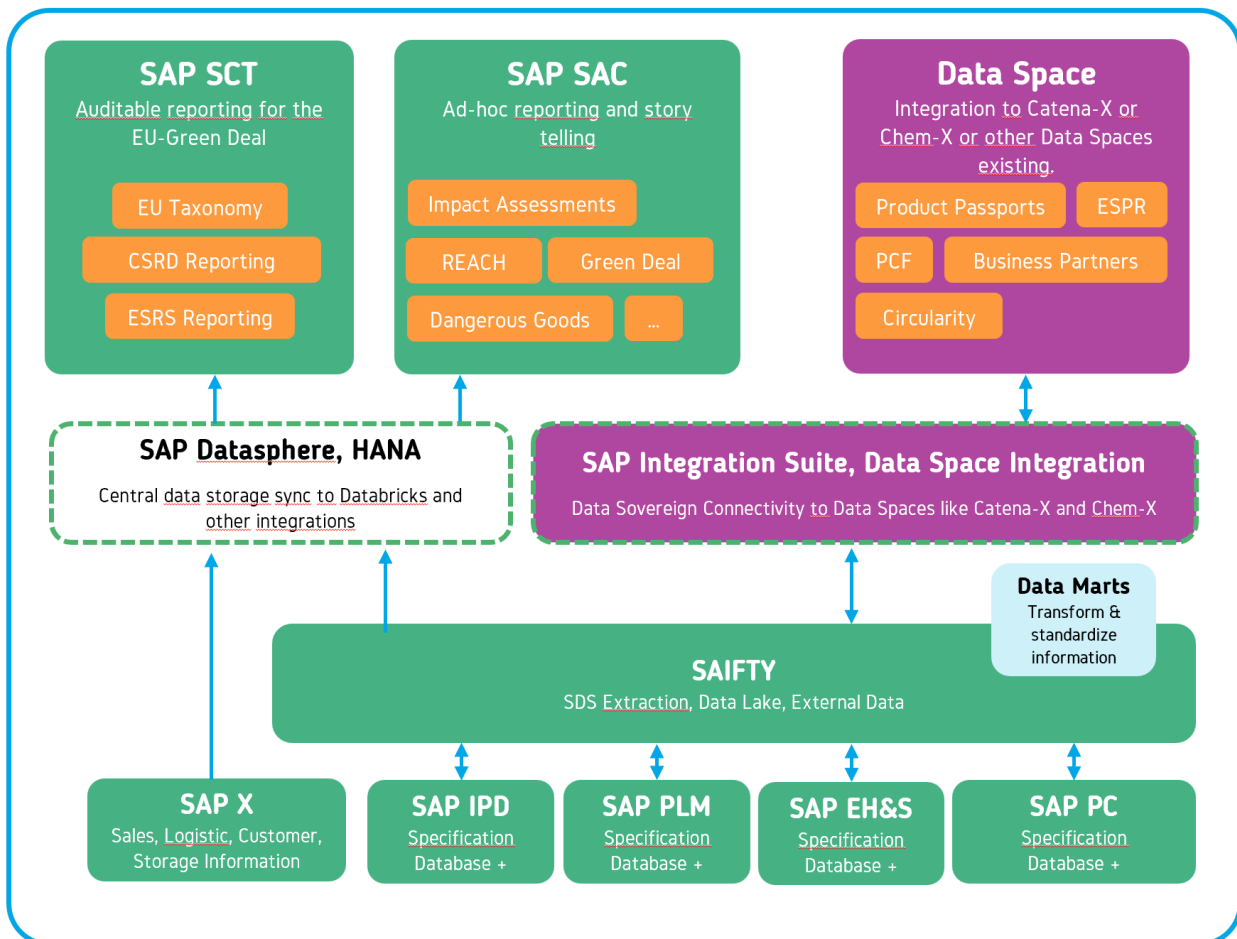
SAP SCT
Auditable reporting for the EU-Green Deal

EU Taxonomy

CSRD Reporting

ESRS Reporting

SAP SAC
Ad-hoc reporting and story telling

Impact Assessments

REACH

Green Deal

Dangerous Goods

...

Data Space
Integration to Catena-X or Chem-X or other Data Spaces existing.

Product Passports

ESPR

PCF

Business Partners

Circularity

SAP Datasphere, HANA
Central data storage sync to Databricks and other integrations

SAP Integration Suite, Data Space Integration
Data Sovereign Connectivity to Data Spaces like Catena-X and Chem-X

Data Marts
Transform & standardize information

SAIFTY
SDS Extraction, Data Lake, External Data

SAP X
Sales, Logistic, Customer, Storage Information

SAP IPD
Specification Database +

SAP PLM
Specification Database +

SAP EH&S
Specification Database +

SAP PC
Specification Database +